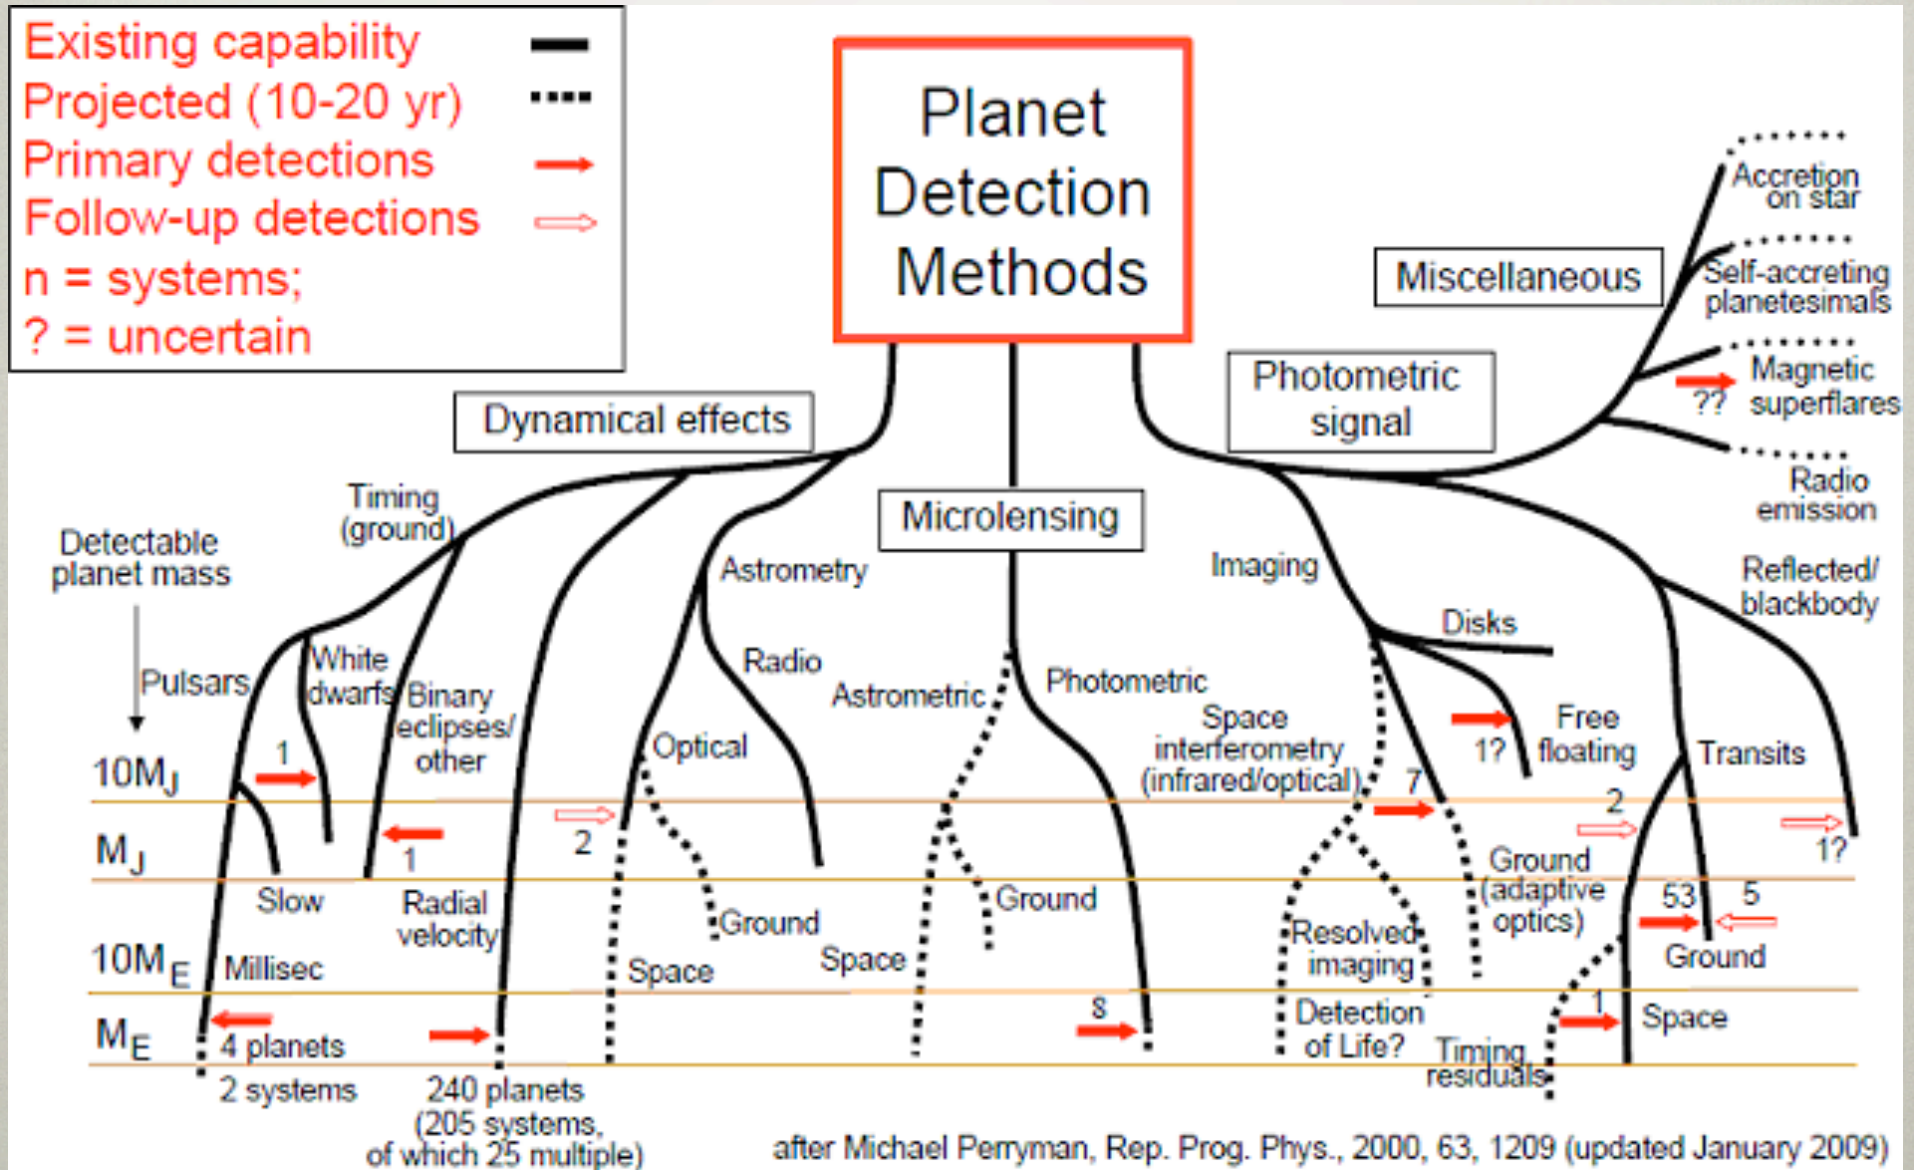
Existing capability
Projected (10-20 yr)
Primary detections
Follow-up detections
n = systems;
? = uncertain

Planet Detection Methods

Dynamical effects
Microlensing
Photometric signal
Miscellaneous

Accretion on star
Self-accreting planetesimals
Magnetic superflares
??
Radio emission
Reflected/ blackbody

Detectable planet mass
Timing (ground)
Pulsars
White dwarfs
Binary eclipses/ other
Astrometry
Radio
Optical
Astrometric
Photometric
Imaging
Disks
Space interferometry (infrared/optical)
Free floating
1?
Transits

$10M_J$
$M_J$
$10M_E$
$M_E$

1
2
1
7
2
1?
Slow
Radial velocity
Ground
Ground
Ground (adaptive optics)
53
5
Millisec
Space
Space
Resolved imaging
Ground
8
Detection of Life?
1
Space
4 planets
2 systems
240 planets (205 systems, of which 25 multiple)
Timing residuals

after Michael Perryman, Rep. Prog. Phys., 2000, 63, 1209 (updated January 2009)